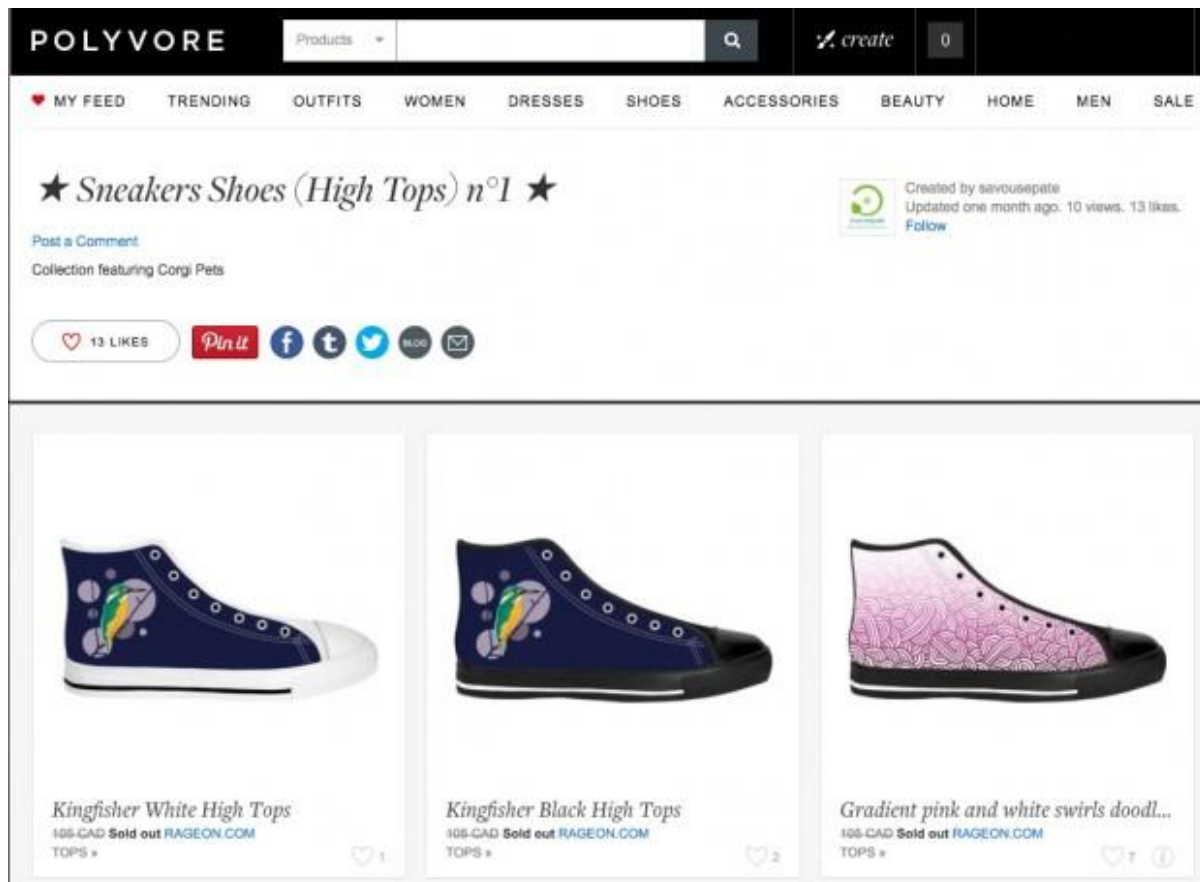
POLYVORE

Products

create

0

♥ MY FEED TRENDING OUTFITS WOMEN DRESSES SHOES ACCESSORIES BEAUTY HOME MEN SALE

★ Sneakers Shoes (High Tops) n°1 ★

Post a Comment

Collection featuring Corgi Pets

Created by savousepate
Updated one month ago. 10 views. 13 likes.
Follow

13 LIKES

Pin it

BLOG

Kingfisher White High Tops
105 CAD Sold out RAGEON.COM
TOPS »
1

Kingfisher Black High Tops
105 CAD Sold out RAGEON.COM
TOPS »
2

Gradient pink and white swirls doodl...
105 CAD Sold out RAGEON.COM
TOPS »
7